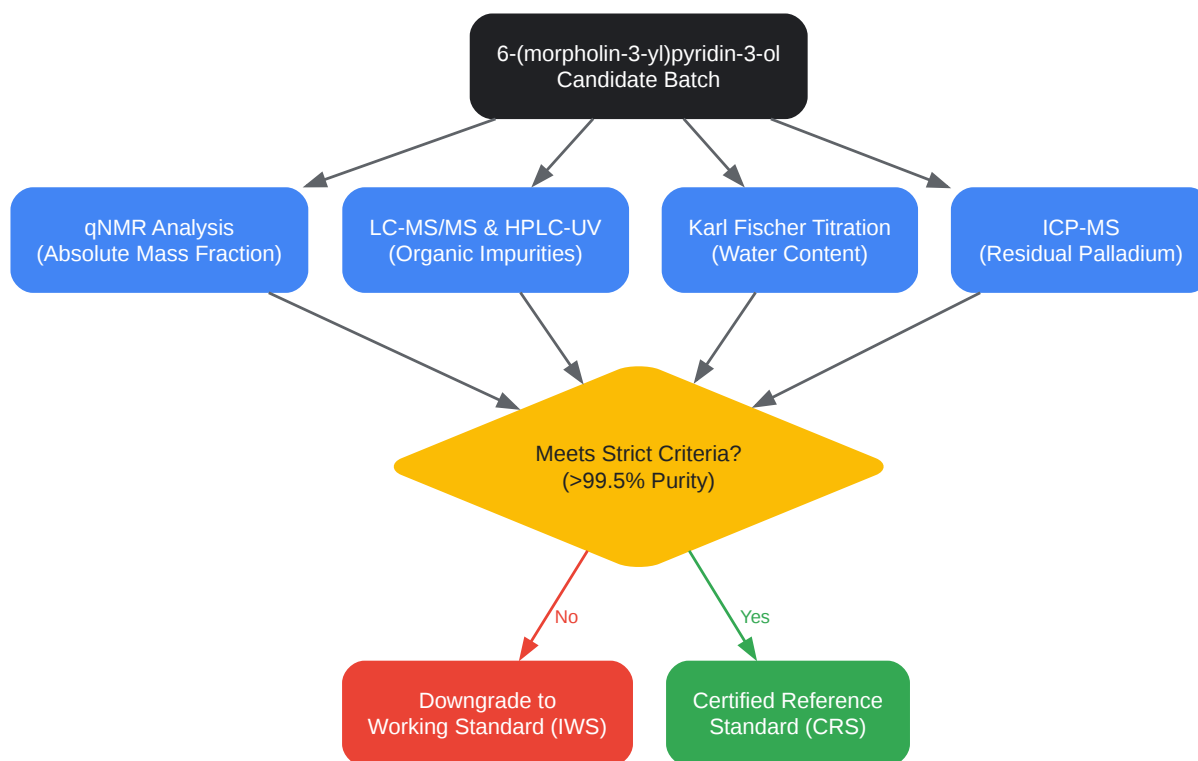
6-(morpholin-3-yl)pyridin-3-ol
Candidate Batch

qNMR Analysis
(Absolute Mass Fraction)

LC-MS/MS & HPLC-UV
(Organic Impurities)

Karl Fischer Titration
(Water Content)

ICP-MS
(Residual Palladium)

Meets Strict Criteria?
(>99.5% Purity)

No

Yes

Downgrade to
Working Standard (IWS)

Certified Reference
Standard (CRS)